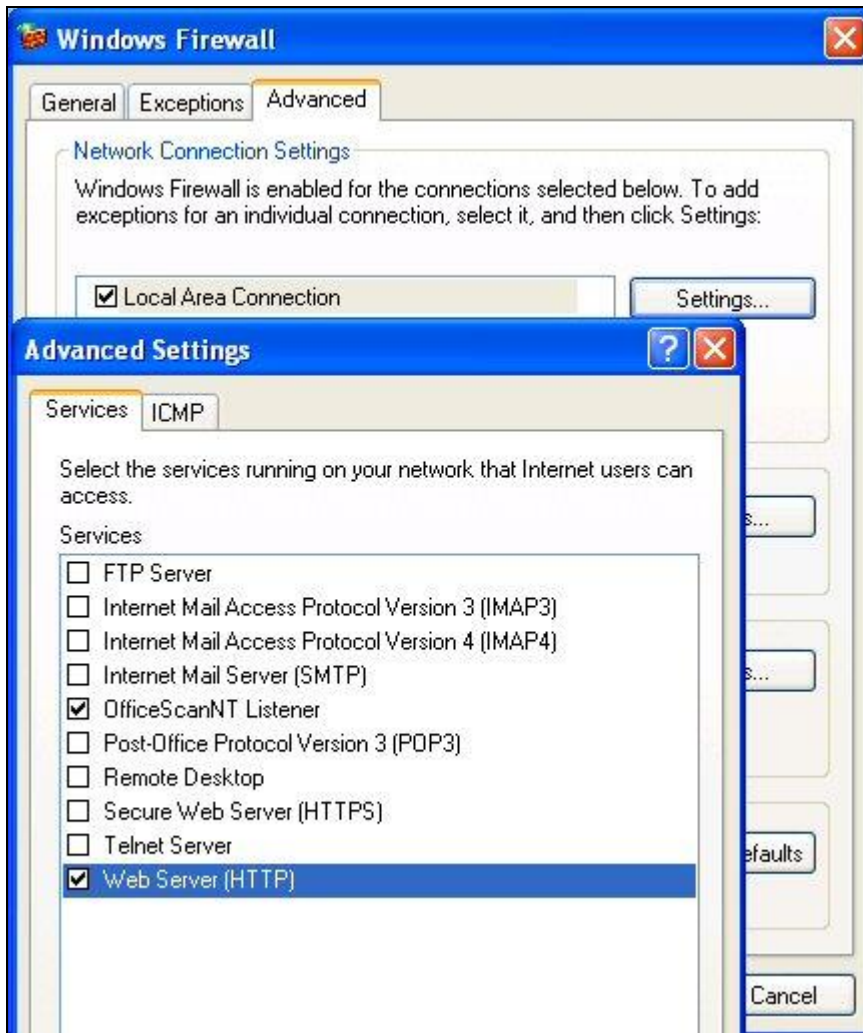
Windows Firewall

General | Exceptions | Advanced

Network Connection Settings

Windows Firewall is enabled for the connections selected below. To add exceptions for an individual connection, select it, and then click Settings:

☑ Local Area Connection

Settings...

Advanced Settings

Services | ICMP

Select the services running on your network that Internet users can access.

Services

☐ FTP Server
☐ Internet Mail Access Protocol Version 3 (IMAP3)
☐ Internet Mail Access Protocol Version 4 (IMAP4)
☐ Internet Mail Server (SMTP)
☑ OfficeScanNT Listener
☐ Post-Office Protocol Version 3 (POP3)
☐ Remote Desktop
☐ Secure Web Server (HTTPS)
☐ Telnet Server
☑ Web Server (HTTP)

s...

s...

efaults

Cancel